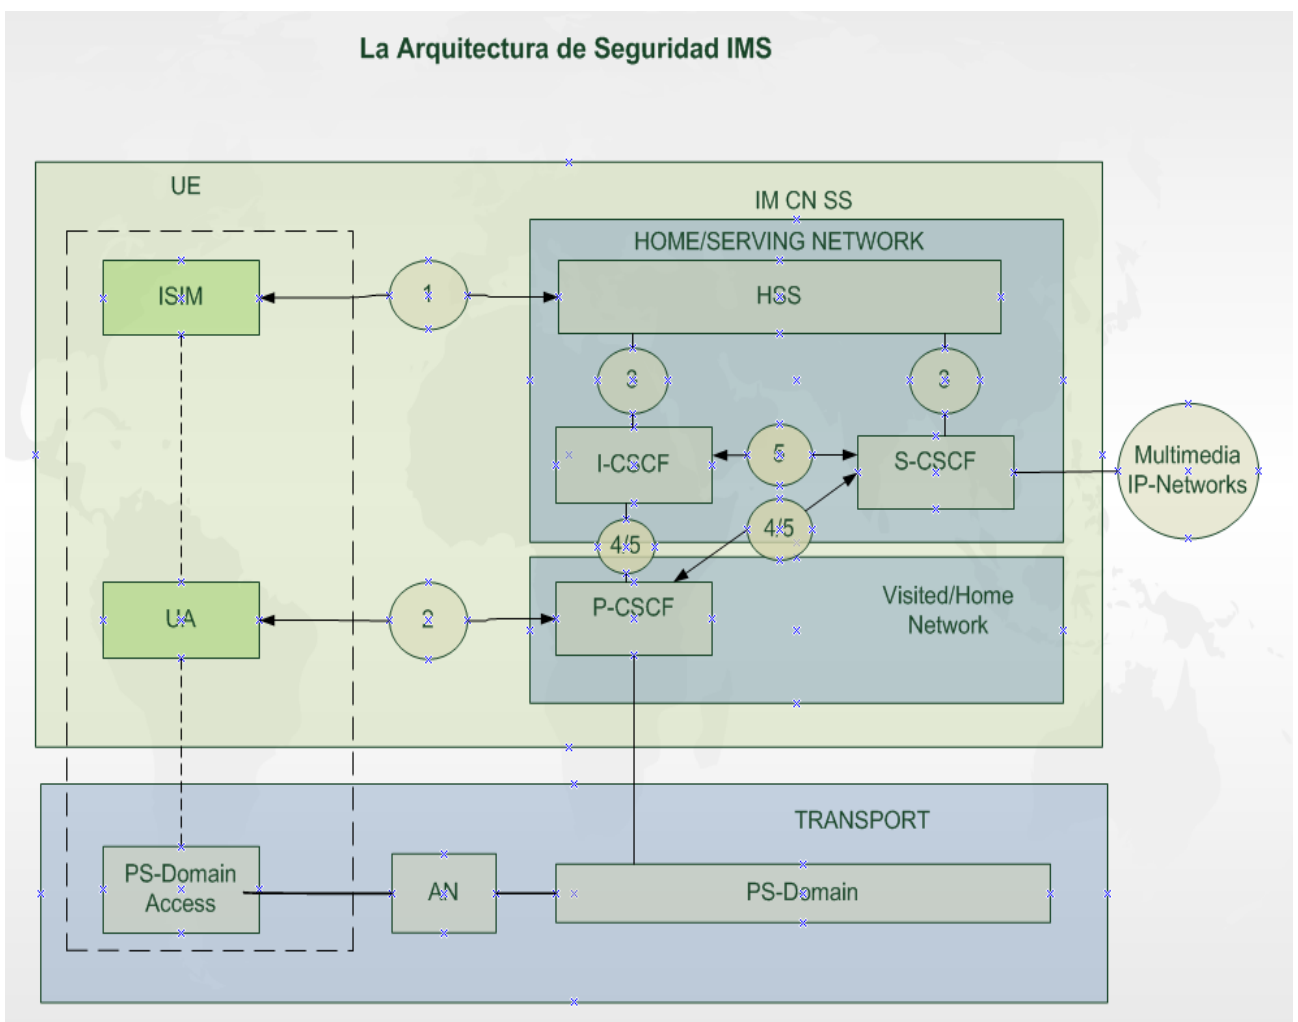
La Arquitectura de Seguridad IMS

UE

IM CN SS

HOME/SERVING NETWORK

ISIM

1

HSS

3

3

I-CSCF

5

S-CSCF

Multimedia IP-Networks

4/5

4/5

UA

2

P-CSCF

Visited/Home Network

TRANSPORT

PS-Domain Access

AN

PS-Domain